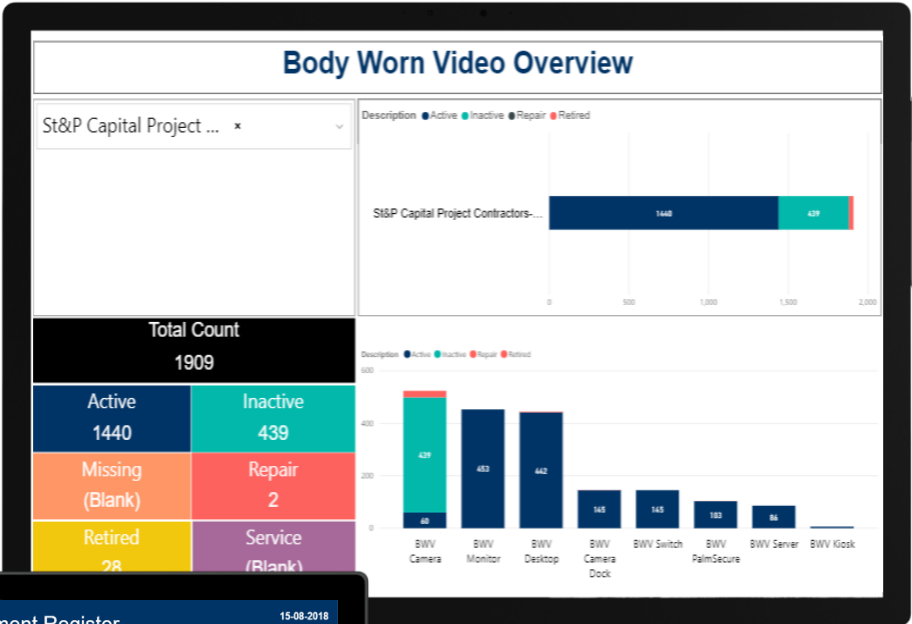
Body Worn Video Overview

St&P Capital Project ... ×

Description ● Active ● Inactive ● Repair ● Retired

St&P Capital Project Contractors-...

1440
439

0
500
1,000
1,500
2,000

Total Count
1909

| Active 1440 | Inactive 439 |
|---|---|
| Missing (Blank) | Repair 2 |
| Retired 28 | Service (Blank) |

Description ● Active ● Inactive ● Repair ● Retired

600
400
200
0

429
60
453
442
145
145
103
86

BWV Camera
BWV Monitor
BWV Desktop
BWV Camera Dock
BWV Switch
BWV PalmSecure
BWV Server
BWV Kiosk

ment Register
15-08-2018